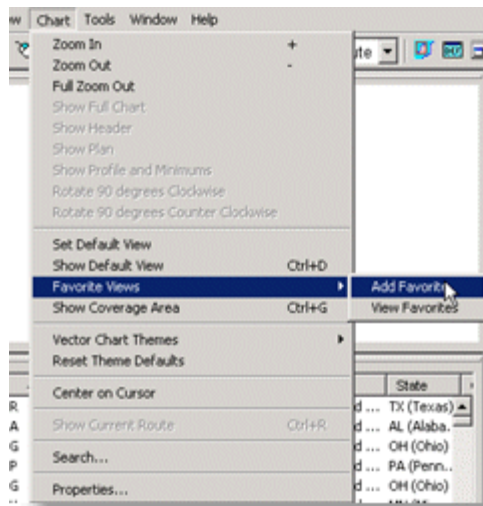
w Chart Tools Window Help

te

Zoom In +
Zoom Out -
Full Zoom Out
Show Full Chart
Show Header
Show Plan
Show Profile and Minimums
Rotate 90 degrees Clockwise
Rotate 90 degrees Counter Clockwise

Set Default View
Show Default View Ctrl+D
Favorite Views
Show Coverage Area Ctrl+G

Vector Chart Themes
Reset Theme Defaults

Center on Cursor

Show Current Route Ctrl+R

Search...

Properties...

Add Favorite
View Favorites

R
A
G
P
G

State
d ... TX (Texas)
d ... AL (Alaba...
d ... OH (Ohio)
d ... PA (Penn...
d ... OH (Ohio)